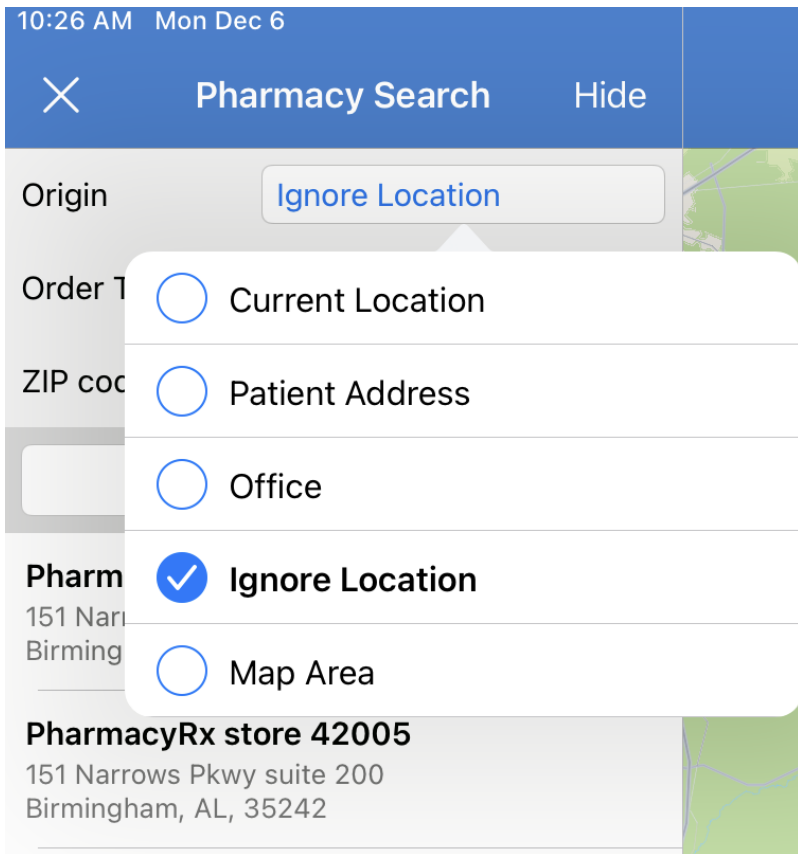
10:26 AM Mon Dec 6

Pharmacy Search Hide

Origin Ignore Location

Order T

ZIP coc

Pharm
151 Narr
Birming

Current Location

Patient Address

Office

Ignore Location

Map Area

PharmacyRx store 42005
151 Narrows Pkwy suite 200
Birmingham, AL, 35242